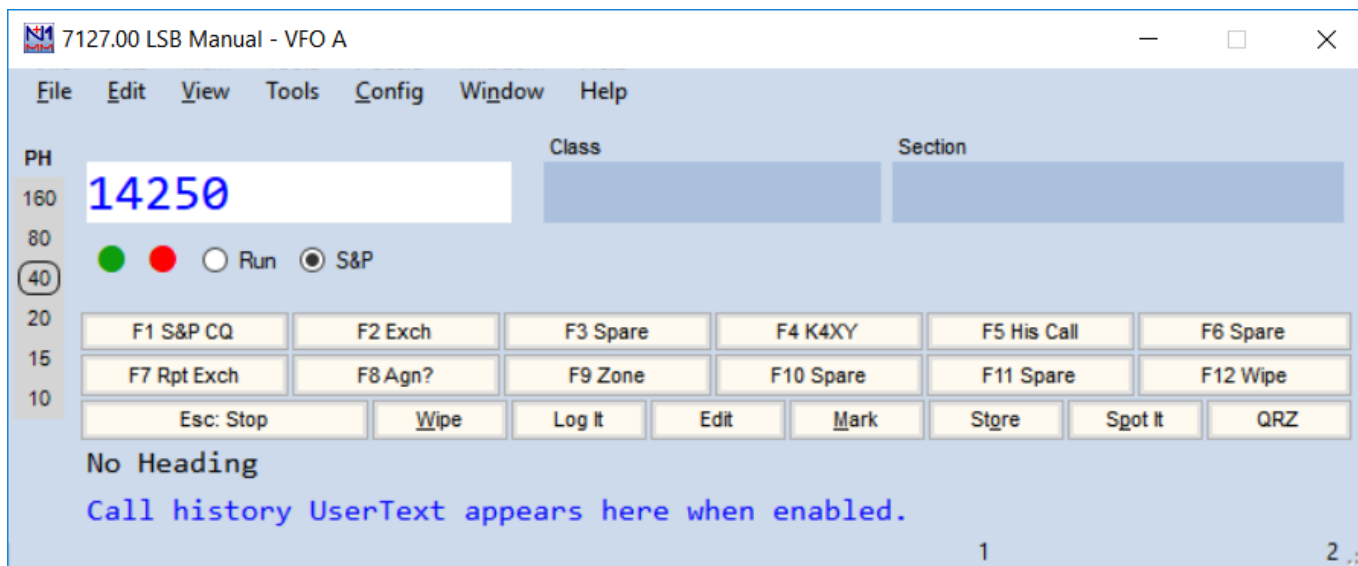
7127.00 LSB Manual - VFO A

File Edit View Tools Config Window Help

PH
160
80
40
20
15
10

14250

Class

Section

Run S&P

F1 S&P CQ
F2 Exch
F3 Spare
F4 K4XY
F5 His Call
F6 Spare
F7 Rpt Exch
F8 Agn?
F9 Zone
F10 Spare
F11 Spare
F12 Wipe
Esc: Stop
Wipe
Log It
Edit
Mark
Store
Spot It
QRZ

No Heading

Call history UserText appears here when enabled.

1

2